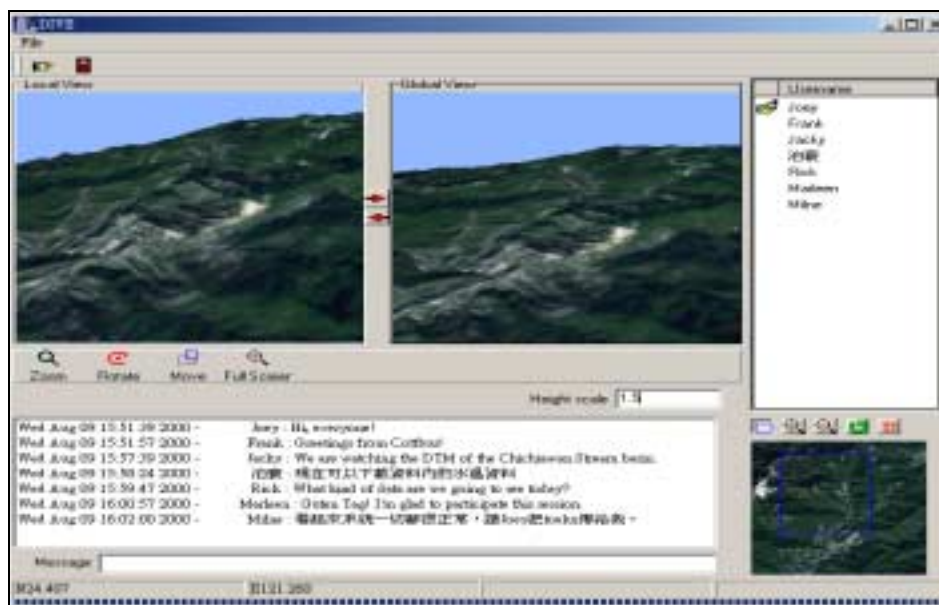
DIVE
File

Local View
Global View

Usernames
Joey
Frank
Jacky
池鶴
Rick
Madeen
Milne

Zoom
Rotate
Move
Full Screen

Height scale 1.5

Wed Aug 09 15:51:39 2000 - Joey : Hi, everyone!
Wed Aug 09 15:51:57 2000 - Frank : Greetings from Cottbus!
Wed Aug 09 15:57:39 2000 - Jacky : We are watching the DTM of the Chichiawan Stream basin.
Wed Aug 09 15:58:24 2000 - 池鶴 : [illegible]
Wed Aug 09 15:59:47 2000 - Rick : What kind of data are we going to see today?
Wed Aug 09 16:00:57 2000 - Madeen : Guten Tag! I'm glad to participate this session.
Wed Aug 09 16:02:00 2000 - Milne : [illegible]

Message

X24.407
Y121.260